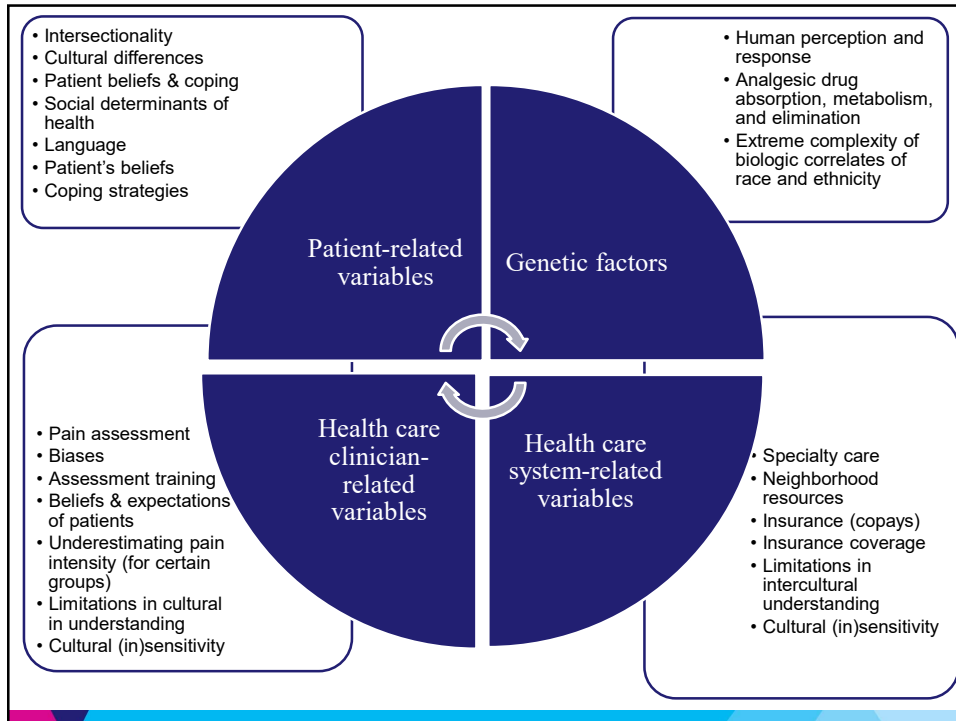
• Intersectionality
• Cultural differences
• Patient beliefs & coping
• Social determinants of health
• Language
• Patient's beliefs
• Coping strategies

• Human perception and response
• Analgesic drug absorption, metabolism, and elimination
• Extreme complexity of biologic correlates of race and ethnicity

Patient-related variables

Genetic factors

Health care clinician-related variables

Health care system-related variables

• Pain assessment
• Biases
• Assessment training
• Beliefs & expectations of patients
• Underestimating pain intensity (for certain groups)
• Limitations in cultural in understanding
• Cultural (in)sensitivity

• Specialty care
• Neighborhood resources
• Insurance (copays)
• Insurance coverage
• Limitations in intercultural understanding
• Cultural (in)sensitivity